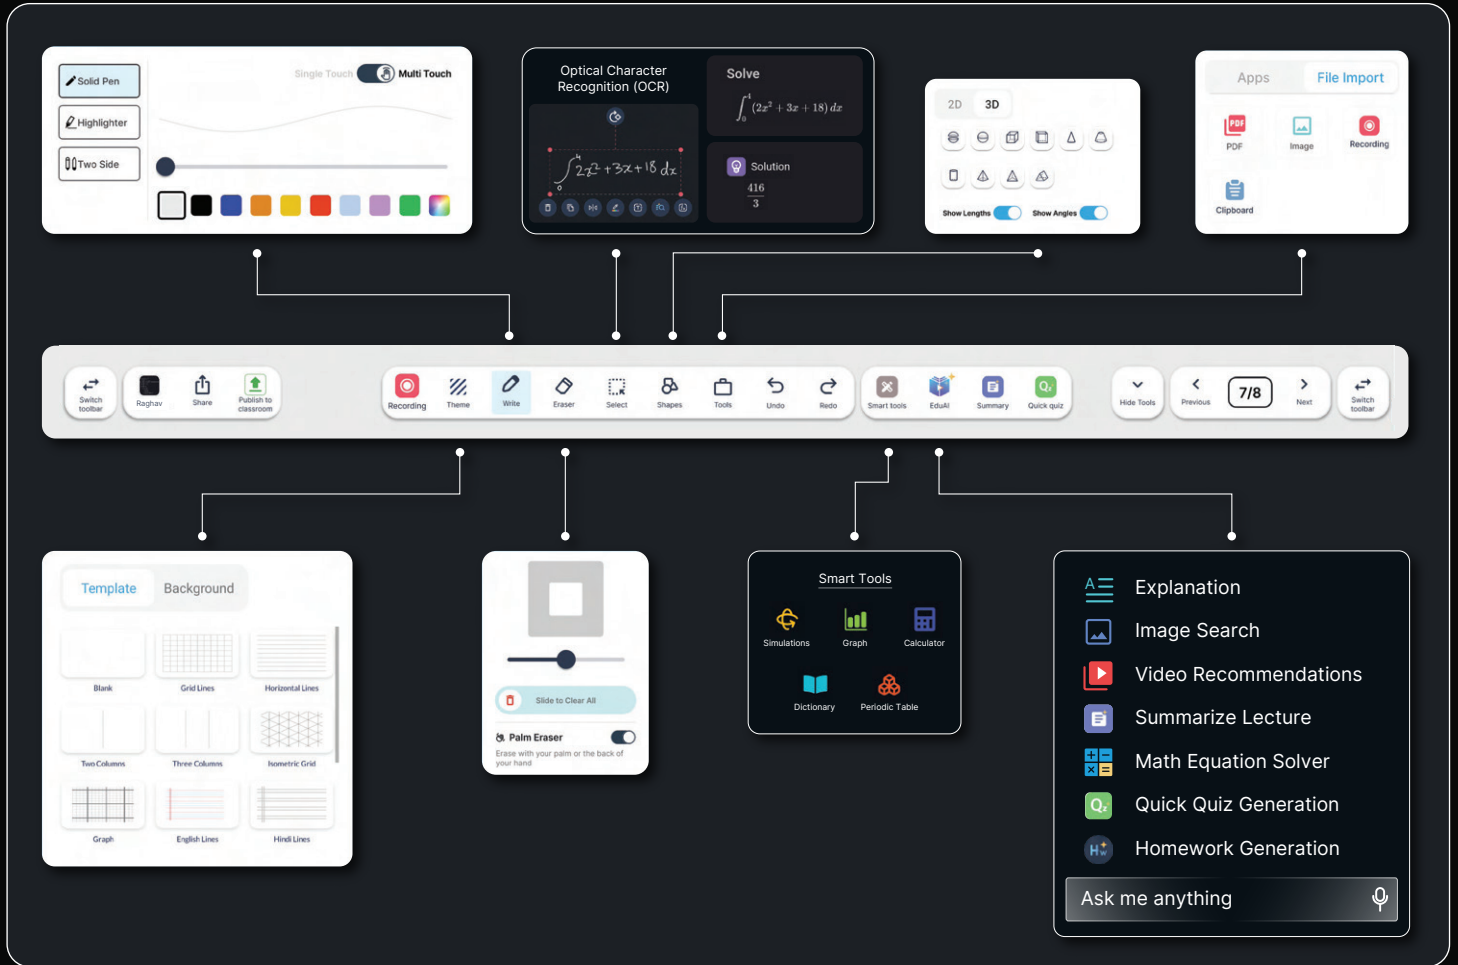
Solid Pen
Highlighter
Two Side
Single Touch Multi Touch

Optical Character Recognition (OCR)
$\int 2x^2+3x+18\,dx$
Solve
$\int_0^1 (2x^2+3x+18)\,dx$
Solution
$\frac{416}{3}$

2D 3D
Show Lengths Show Angles

Apps File Import
PDF Image Recording
Clipboard

Switch toolbar Raghav Share Publish to classroom Recording Theme Write Eraser Select Shapes Tools Undo Redo Smart tools EduAI Summary Quick quiz Hide Tools Previous 7/8 Next Switch toolbar

Template Background
Blank Grid Lines Horizontal Lines
Two Columns Three Columns Isometric Grid
Graph English Lines Hindi Lines

Slide to Clear All
Palm Eraser
Erase with your palm or the back of your hand

Smart Tools
Simulations Graph Calculator
Dictionary Periodic Table

Explanation
Image Search
Video Recommendations
Summarize Lecture
Math Equation Solver
Quick Quiz Generation
Homework Generation
Ask me anything